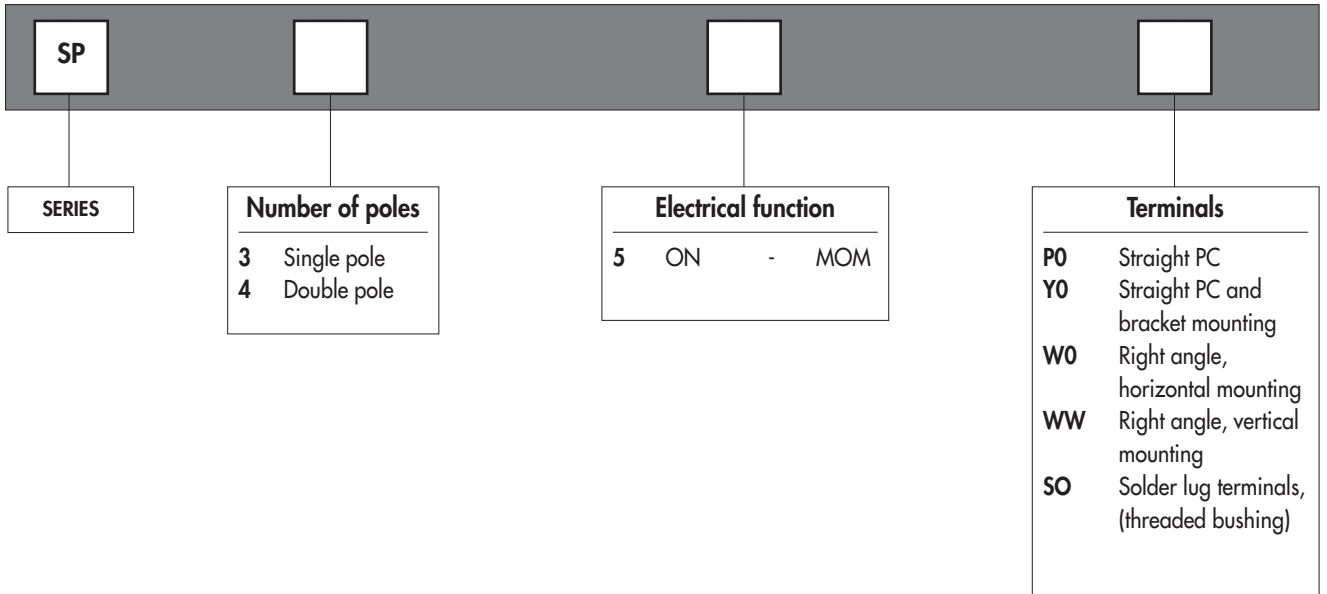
SP

SERIES

Number of poles
3 Single pole
4 Double pole

Electrical function
5 ON - MOM

Terminals
P0 Straight PC
Y0 Straight PC and bracket mounting
W0 Right angle, horizontal mounting
WW Right angle, vertical mounting
SO Solder lug terminals, (threaded bushing)